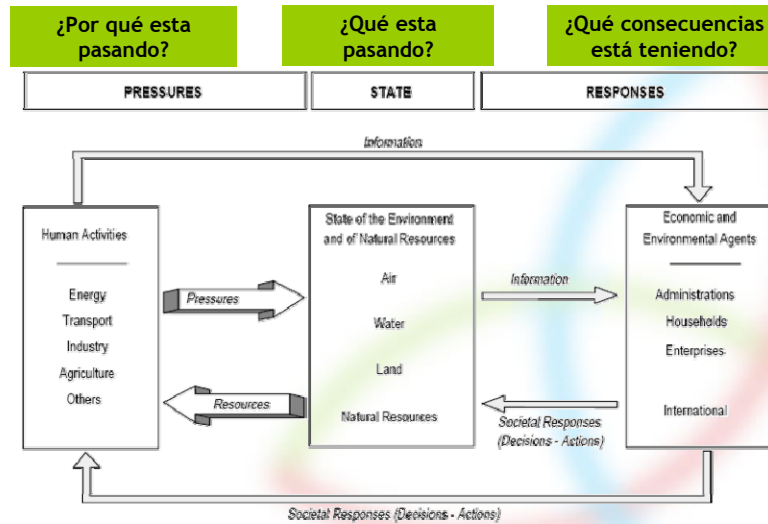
¿Por qué esta pasando?

¿Qué esta pasando?

¿Qué consecuencias está teniendo?

PRESSURES

STATE

RESPONSES

Information

Human Activities

Energy
Transport
Industry
Agriculture
Others

Pressures

Resources

State of the Environment and of Natural Resources

Air

Water

Land

Natural Resources

Information

Societal Responses (Decisions - Actions)

Economic and Environmental Agents

Administrations
Households
Enterprises

International

Societal Responses (Decisions - Actions)